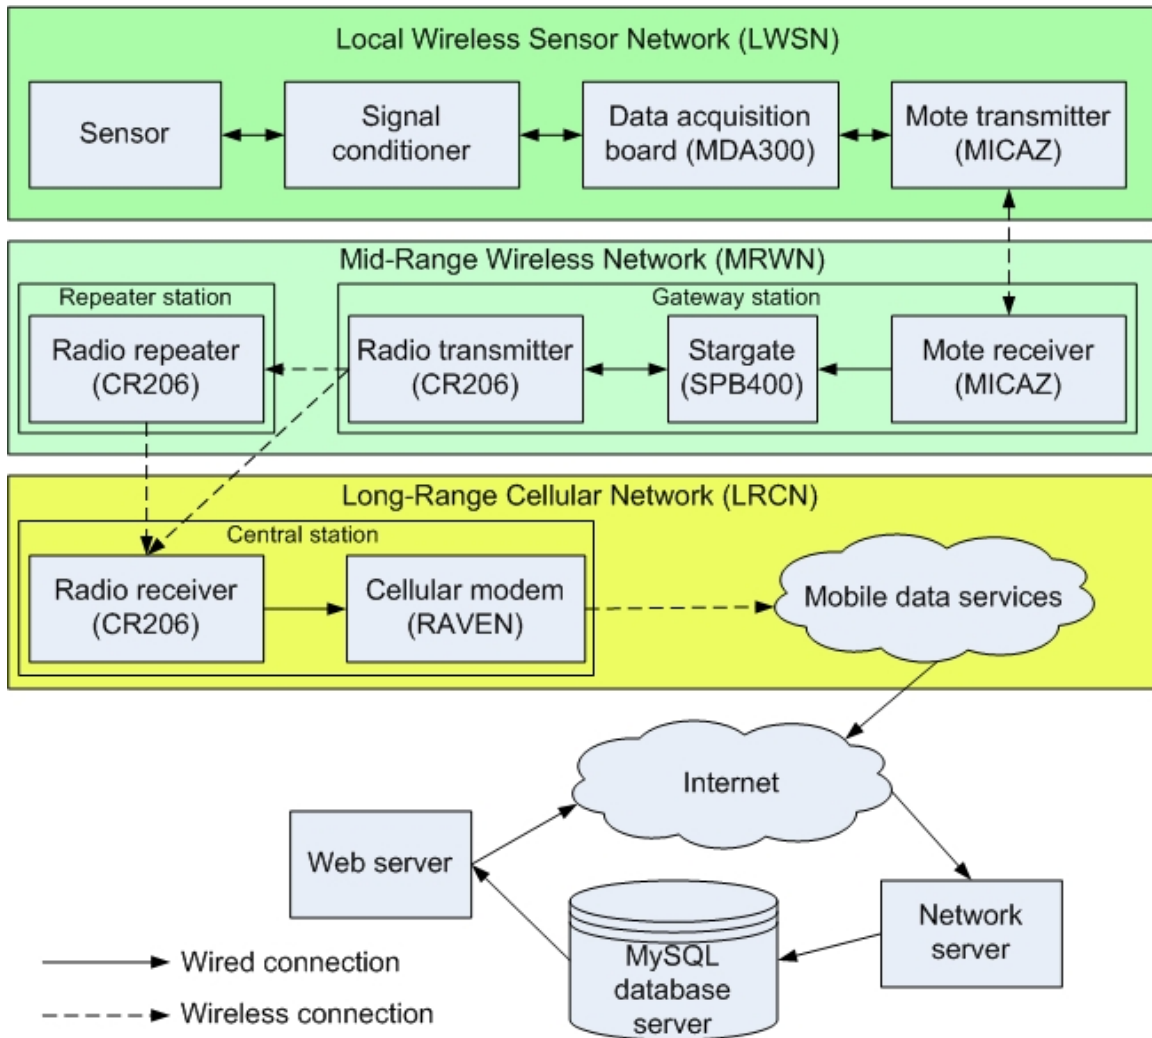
Local Wireless Sensor Network (LWSN)

Sensor

Signal conditioner

Data acquisition board (MDA300)

Mote transmitter (MICAZ)

Mid-Range Wireless Network (MRWN)

Repeater station

Radio repeater (CR206)

Gateway station

Radio transmitter (CR206)

Stargate (SPB400)

Mote receiver (MICAZ)

Long-Range Cellular Network (LRCN)

Central station

Radio receiver (CR206)

Cellular modem (RAVEN)

Mobile data services

Internet

Web server

Network server

MySQL database server

Wired connection

Wireless connection